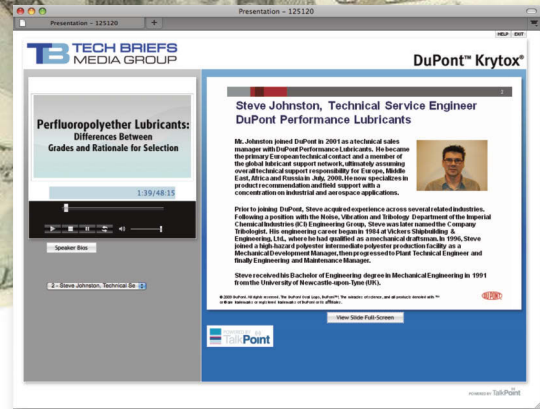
Presentation – 125120

Presentation – 125120

HELP EXIT

TB TECH BRIEFS MEDIA GROUP

DuPont™ Krytox®

Perfluoropolyether Lubricants: Differences Between Grades and Rationale for Selection

1:39/48:15

Speaker Bios

2 - Steve Johnston, Technical Se

Steve Johnston, Technical Service Engineer DuPont Performance Lubricants

Mr. Johnston joined DuPont in 2001 as a technical sales manager with DuPont Performance Lubricants. He became the primary European technical contact and a member of the global lubricant support network, ultimately assuming overall technical support responsibility for Europe, Middle East, Africa and Russia in July, 2008. He now specializes in product recommendation and field support with a concentration on industrial and aerospace applications.

Prior to joining DuPont, Steve acquired experience across several related industries. Following a position with the Noise, Vibration and Tribology Department of the Imperial Chemical Industries (ICI) Engineering Group, Steve was later named the Company Tribologist. His engineering career began in 1984 at Vickers Shipbuilding & Engineering, Ltd., where he had qualified as a mechanical draftsman. In 1996, Steve joined a high-hazard polyester intermediate polyester production facility as a Mechanical Development Manager, then progressed to Plant Technical Engineer and finally Engineering and Maintenance Manager.

Steve received his Bachelor of Engineering degree in Mechanical Engineering in 1991 from the University of Newcastle-upon-Tyne (UK).

© 2009 DuPont. All rights reserved. The DuPont Oval Logo, DuPont™, The miracles of science, and all products denoted with ™ or ® are trademarks or registered trademarks of DuPont or its affiliates.

DUPONT

View Slide Full-Screen

POWERED BY TalkPoint

POWERED BY TalkPoint